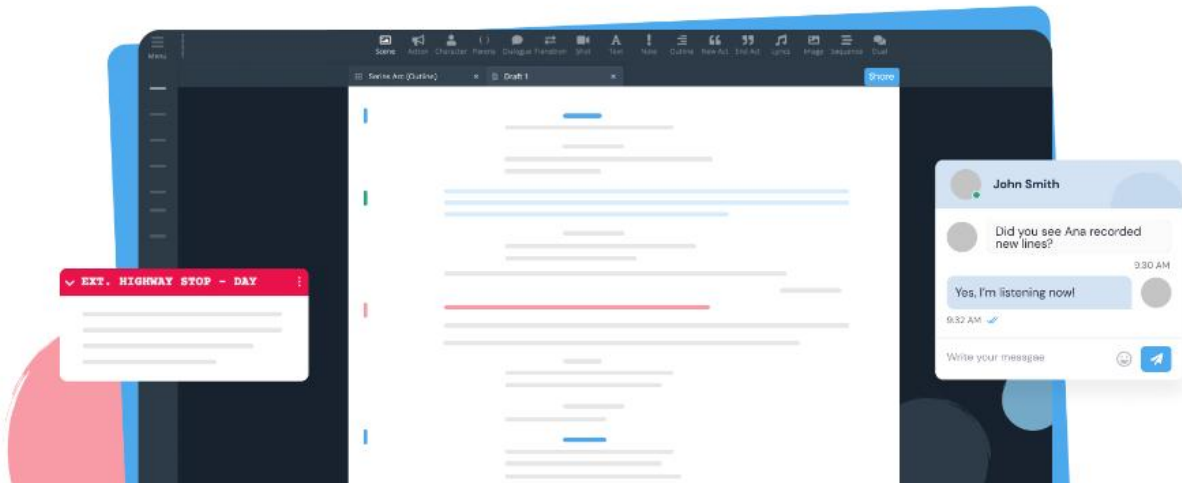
Menu

Scene Action Character Parens Dialogue Transition Shot Text Note Outline New Act End Act Lyrics Image Sequence Dual

Series Arc (Outline) × Draft 1 ×

Share

EXT. HIGHWAY STOP - DAY

John Smith

Did you see Ana recorded new lines?

9:30 AM

Yes, I'm listening now!

9:32 AM

Write your message